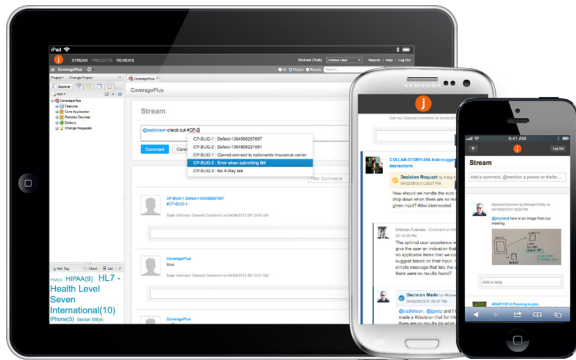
iPad
STREAM PROJECTS REVIEWS
Michael Chitty
Log Out
CoveragePlus
Stream
@wadmirani check out #CP-B
CP-BUG-1 : Defect-1364868207607
CP-BUG-2 : Defect-1364868221081
CP-BUG-1 : Cannot connect to nationwide insurance center
CP-BUG-2 : Error when submitting Bill
CP-BUG-3 : No X-Ray tab
Comment
Filter Comments
CP-BUG-1 Defect-1364868207607
#CP-BUG-1
CoveragePlus
Nice
CoveragePlus
Explorer
Change Project
CoveragePlus
Features
Core Application
Reusable Devices
Defects
Change Requests
Hot Tag
Cloud
List
HIPAA(9) HL7 - Health Level Seven International(10)
iPhone(5)
COLLAB-STORY-284 Auto suggest
Decision Request
Decision Made
Stream
Add a comment, @mention a person or #refer
9:41 AM
Log Out
Add a reply